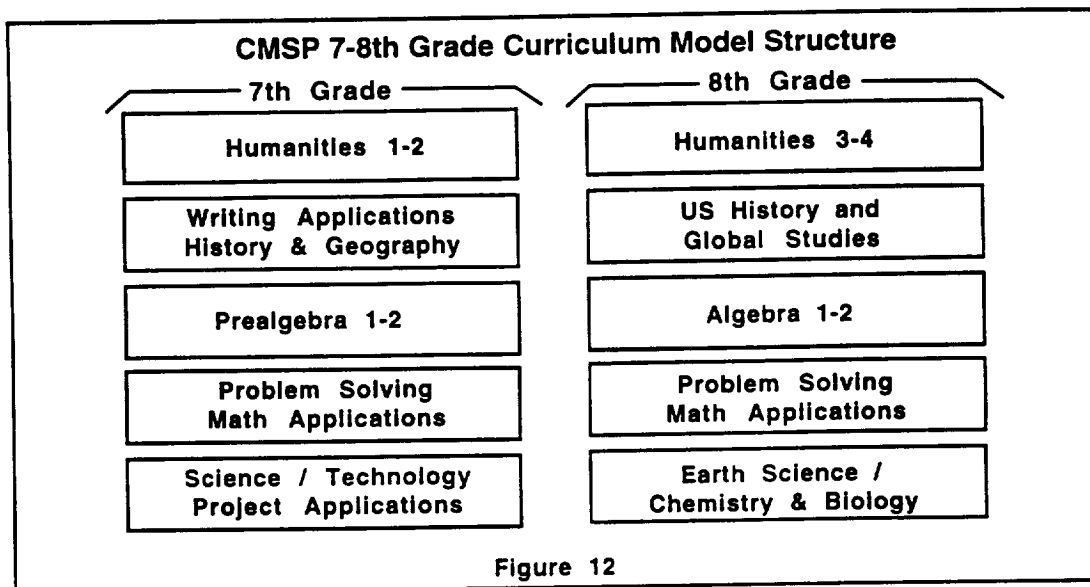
CMSP 7-8th Grade Curriculum Model Structure

7th Grade

Humanities 1-2

Writing Applications
History & Geography

Prealgebra 1-2

Problem Solving
Math Applications

Science / Technology
Project Applications

8th Grade

Humanities 3-4

US History and
Global Studies

Algebra 1-2

Problem Solving
Math Applications

Earth Science /
Chemistry & Biology

Figure 12